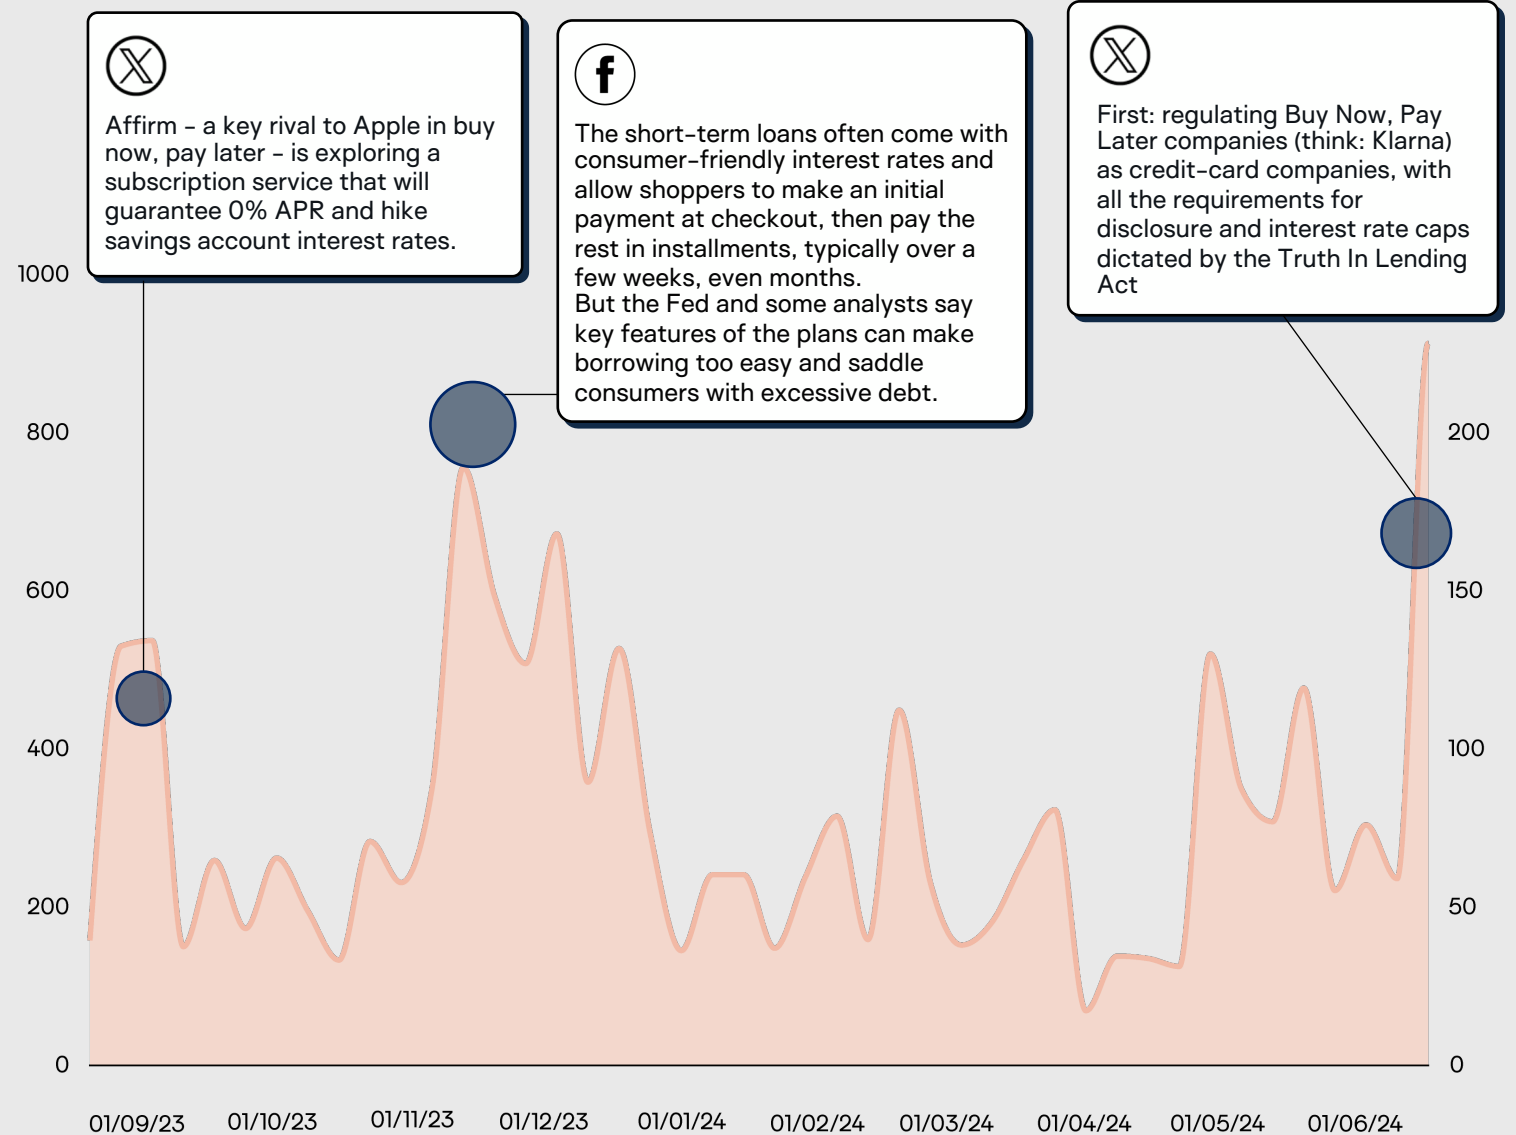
Affirm - a key rival to Apple in buy now, pay later - is exploring a subscription service that will guarantee 0% APR and hike savings account interest rates.

The short-term loans often come with consumer-friendly interest rates and allow shoppers to make an initial payment at checkout, then pay the rest in installments, typically over a few weeks, even months.
But the Fed and some analysts say key features of the plans can make borrowing too easy and saddle consumers with excessive debt.

First: regulating Buy Now, Pay Later companies (think: Klarna) as credit-card companies, with all the requirements for disclosure and interest rate caps dictated by the Truth In Lending Act

1000
800
600
400
200
0

200
150
100
50
0

01/09/23 01/10/23 01/11/23 01/12/23 01/01/24 01/02/24 01/03/24 01/04/24 01/05/24 01/06/24